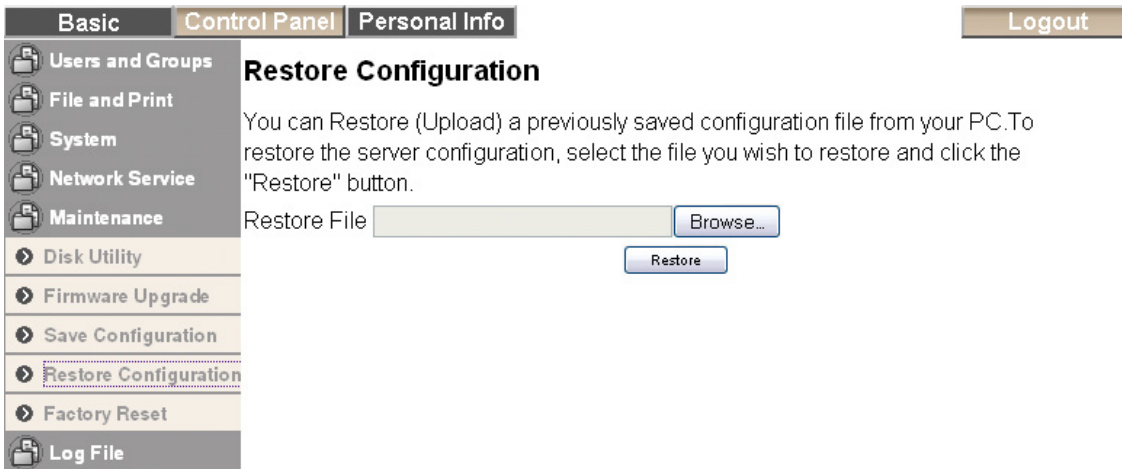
Basic Control Panel Personal Info Logout

Users and Groups
File and Print
System
Network Service
Maintenance
Disk Utility
Firmware Upgrade
Save Configuration
Restore Configuration
Factory Reset
Log File

Restore Configuration

You can Restore (Upload) a previously saved configuration file from your PC.To restore the server configuration, select the file you wish to restore and click the "Restore" button.

Restore File Browse...

Restore